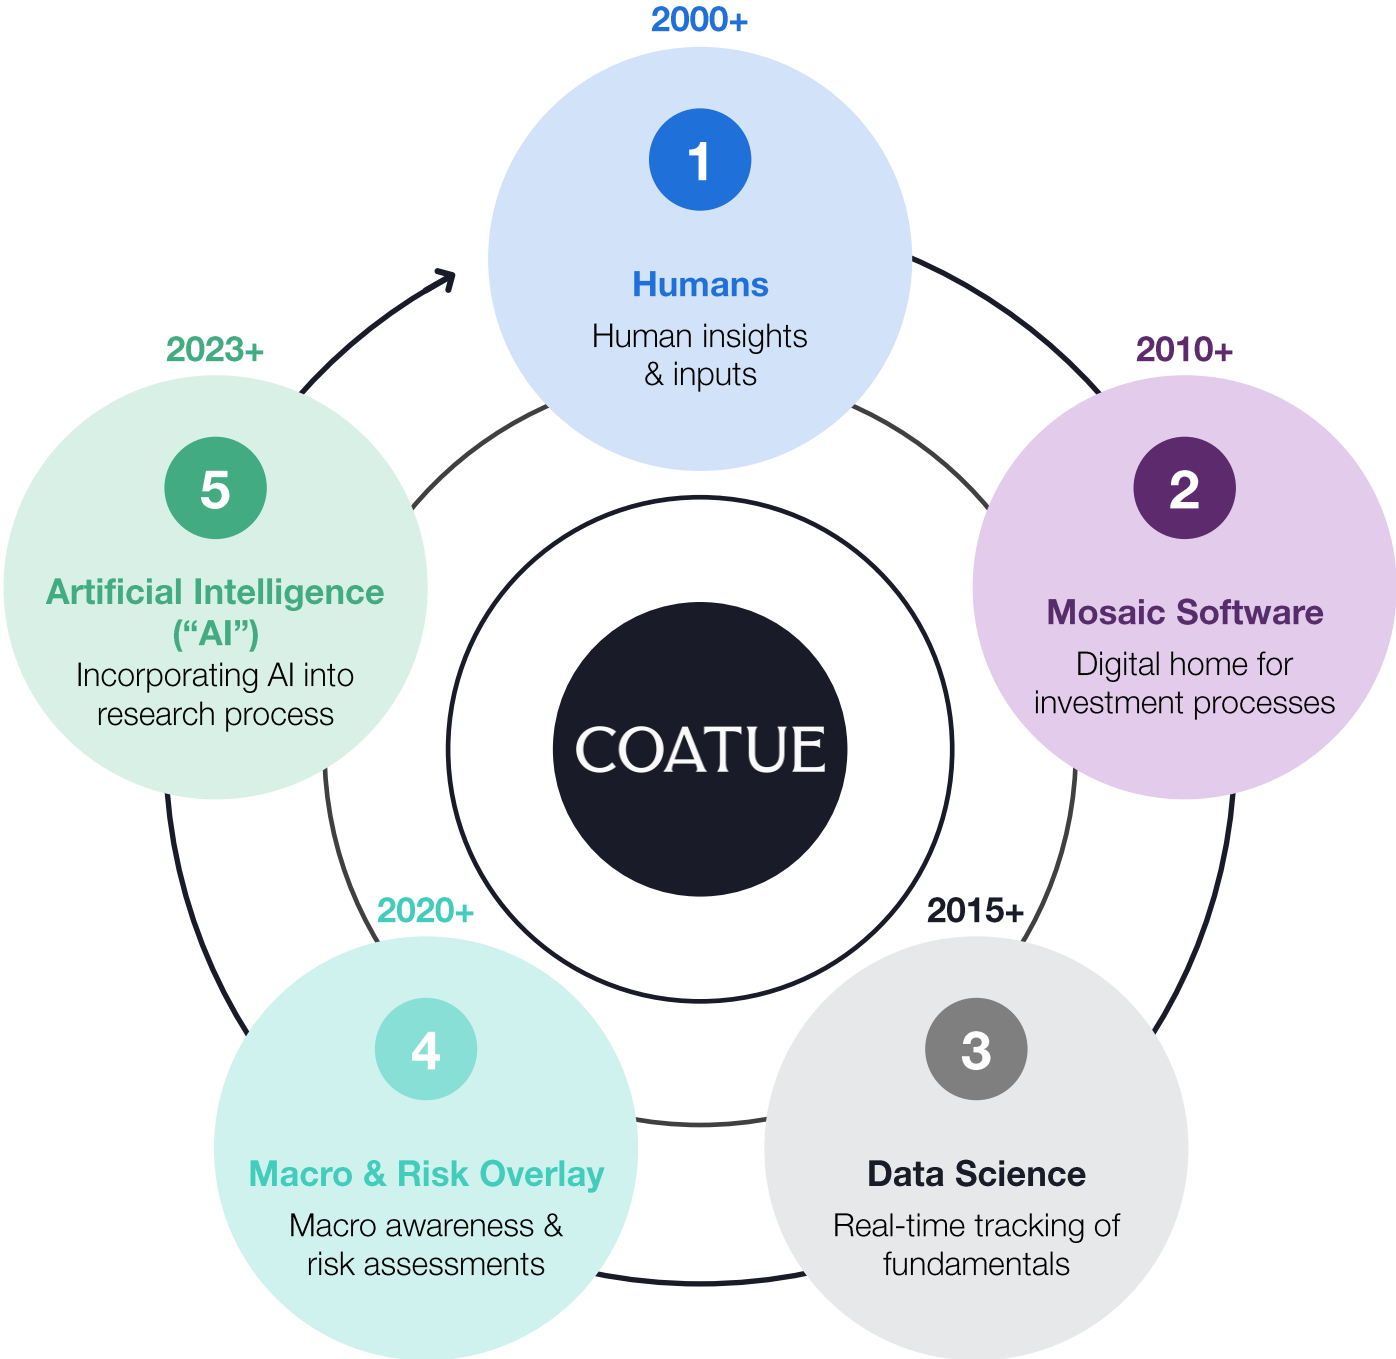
2000+

1

Humans

Human insights & inputs

2010+

2

Mosaic Software

Digital home for investment processes

2015+

3

Data Science

Real-time tracking of fundamentals

2020+

4

Macro & Risk Overlay

Macro awareness & risk assessments

2023+

5

Artificial Intelligence ("AI")

Incorporating AI into research process

COATUE